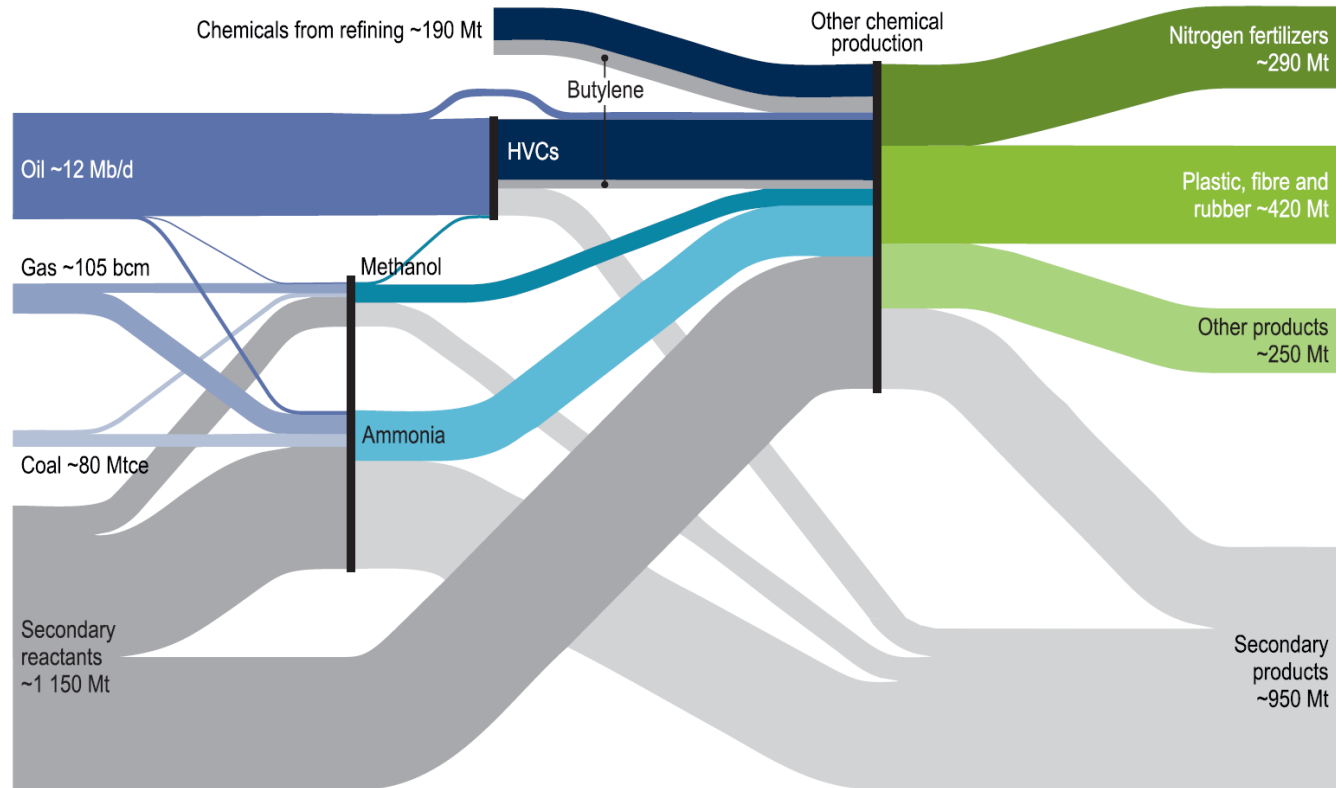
Chemicals from refining ~190 Mt

Other chemical production

Nitrogen fertilizers ~290 Mt

Butylene

Oil ~12 Mb/d

HVCs

Plastic, fibre and rubber ~420 Mt

Gas ~105 bcm

Methanol

Other products ~250 Mt

Ammonia

Coal ~80 Mtce

Secondary reactants ~1 150 Mt

Secondary products ~950 Mt